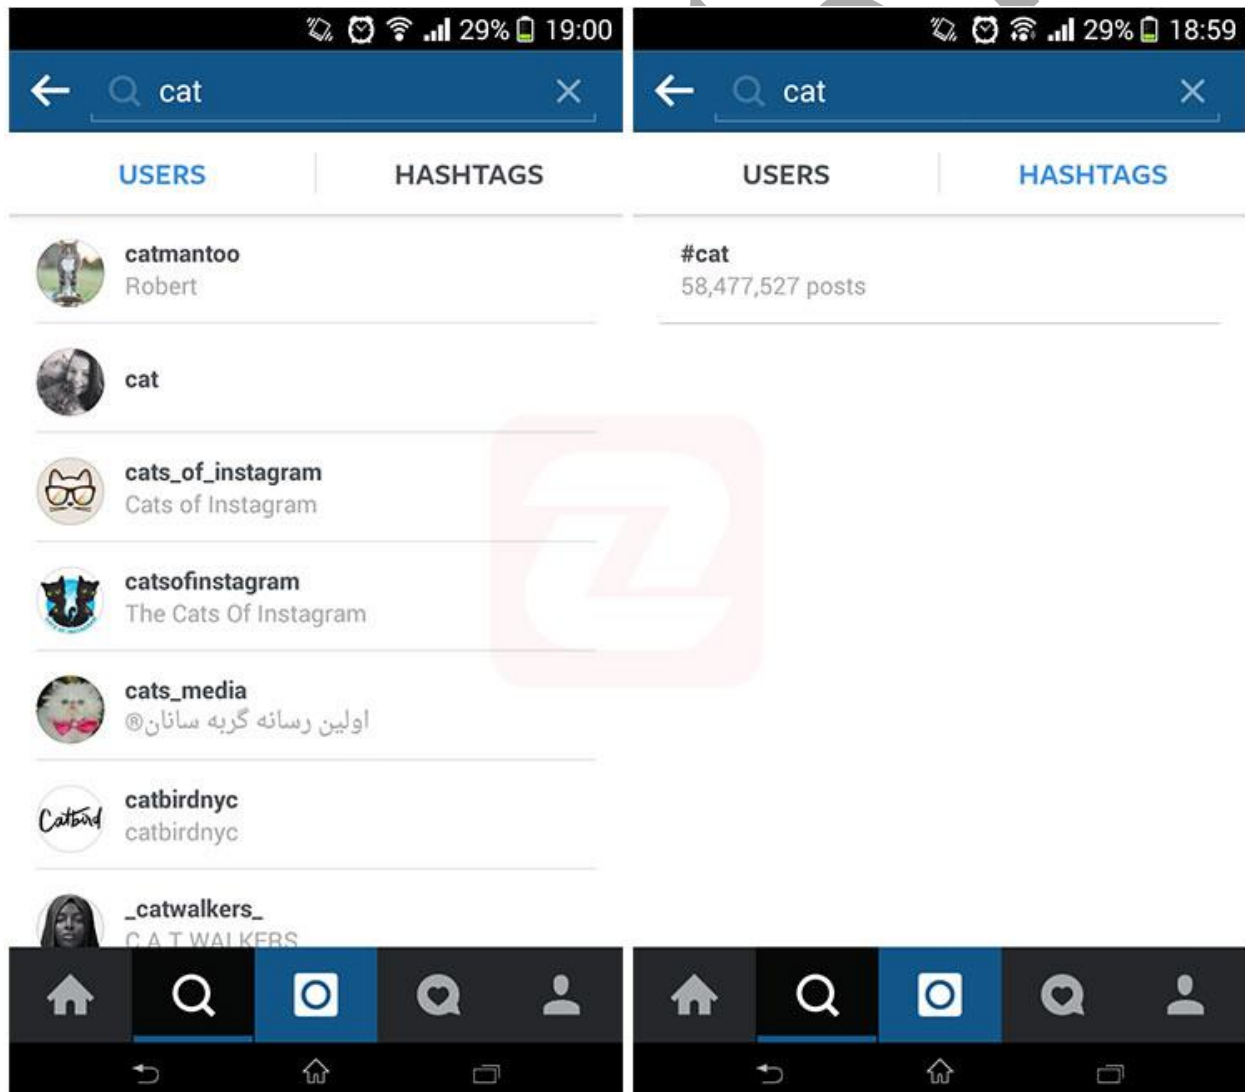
29% 19:00

cat

USERS

HASHTAGS

catmantoo
Robert

cat

cats_of_instagram
Cats of Instagram

catsofinstagram
The Cats Of Instagram

cats_media
اولین رسانه گربه سانان®

Catbird

catbirdnyc
catbirdnyc

_catwalkers_
C A T WALKERS

29% 18:59

cat

USERS

HASHTAGS

#cat
58,477,527 posts